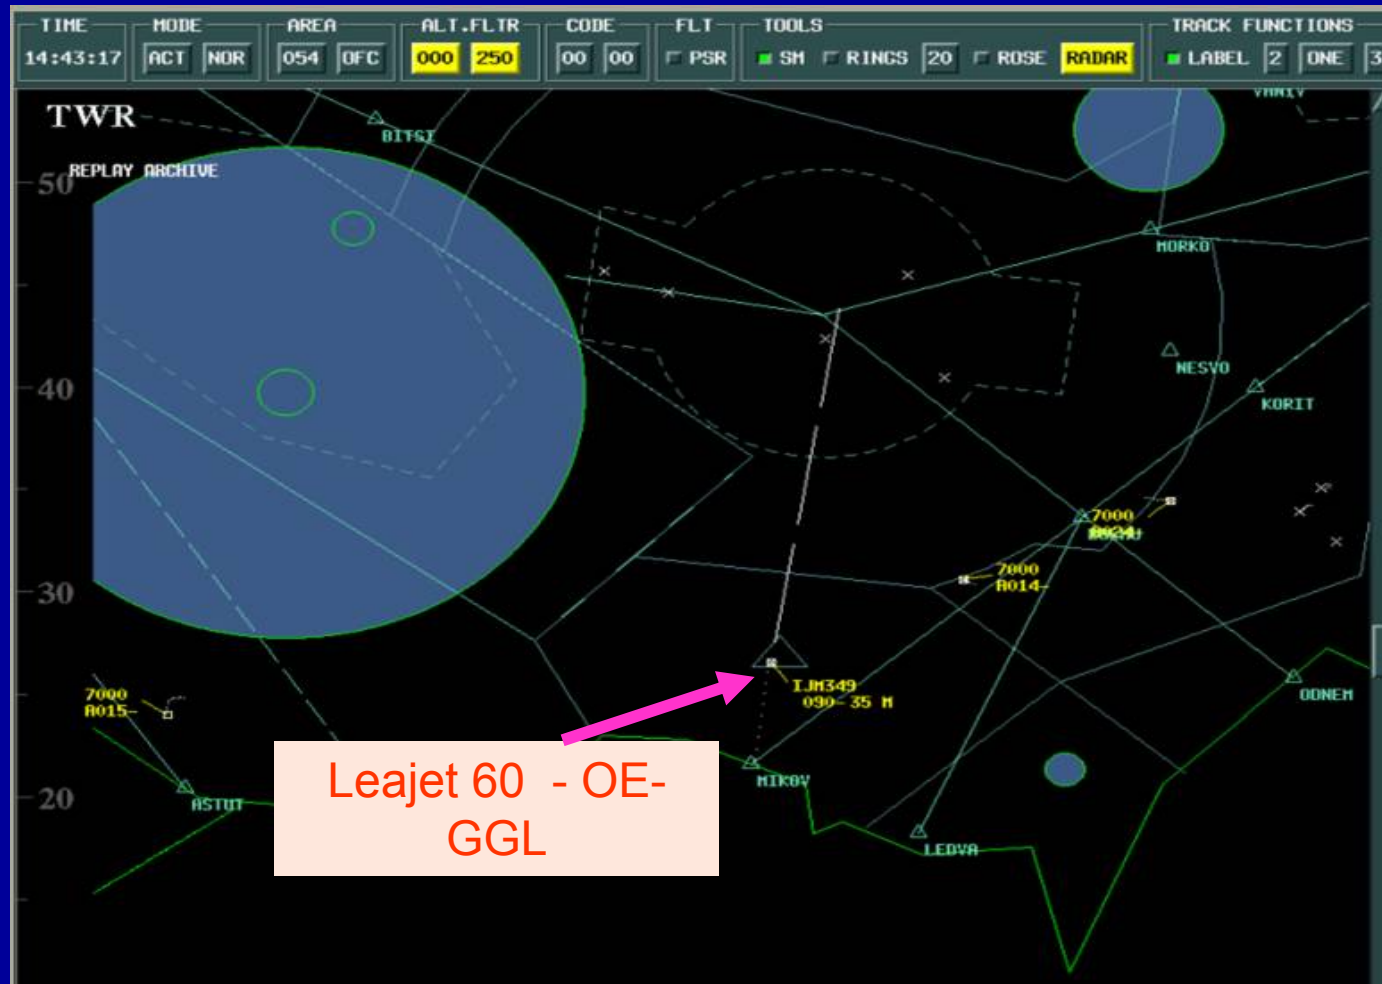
TIME 14:43:17
MODE ACT NOR
AREA 054 OFC
ALT.FLTR 000 250
CODE 00 00
FLT PSR
TOOLS SM RINGS 20 ROSE RADAR
TRACK FUNCTIONS LABEL 2 ONE 3

TWR
REPLAY ARCHIVE
50
40
30
20
BITSI
VANIV
MORKO
NESVO
KORIT
7000 A024
7000 A014
7000 A015
IJM349 090 35 M
ODNEM
ASTUT
MIKOV
LEDVA

Leajet 60 - OE-GGL